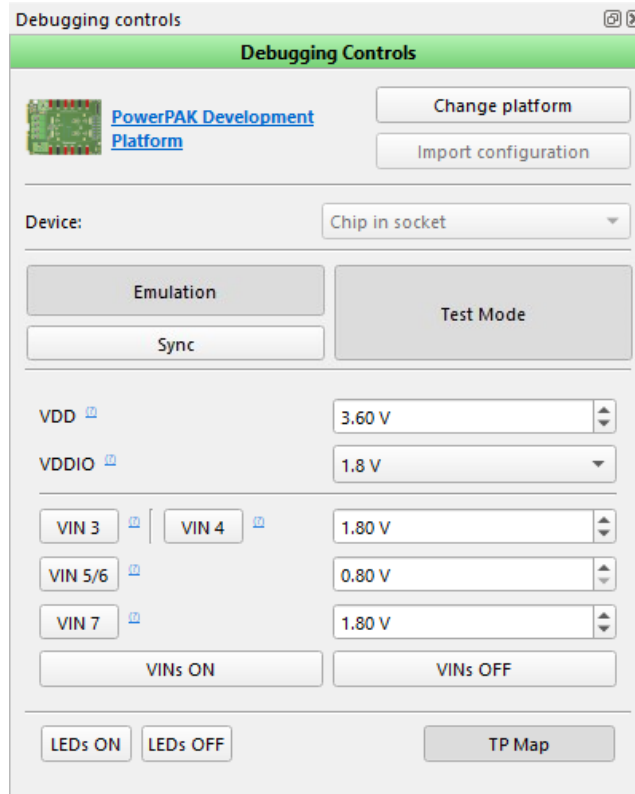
Debugging controls

Debugging Controls

PowerPAK Development Platform

Change platform

Import configuration

Device:

Chip in socket

Emulation

Sync

Test Mode

VDD [?]

3.60 V

VDDIO [?]

1.8 V

VIN 3 [?]

VIN 4 [?]

1.80 V

VIN 5/6 [?]

0.80 V

VIN 7 [?]

1.80 V

VINs ON

VINs OFF

LEDs ON

LEDs OFF

TP Map